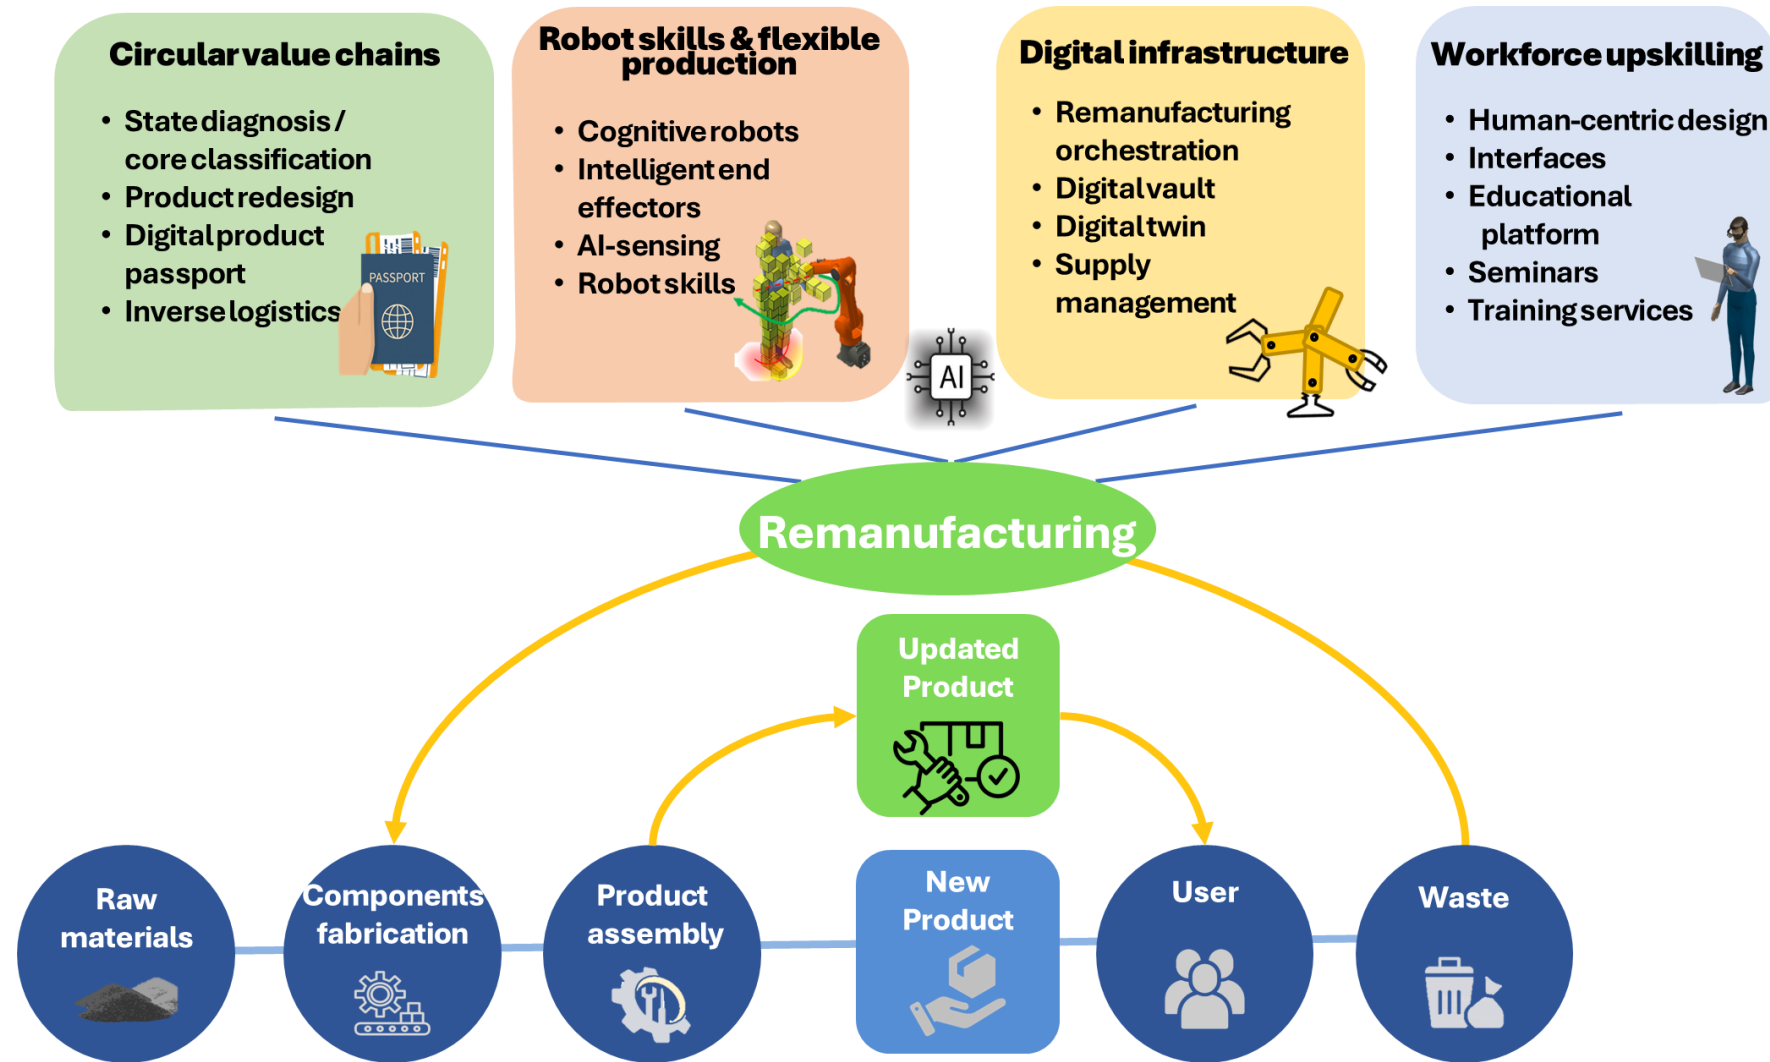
Circular value chains

- State diagnosis / core classification
- Product redesign
- Digital product passport
- Inverse logistics

PASSPORT

Robot skills & flexible production

- Cognitive robots
- Intelligent end effectors
- AI-sensing
- Robot skills

AI

Digital infrastructure

- Remanufacturing orchestration
- Digital vault
- Digital twin
- Supply management

Workforce upskilling

- Human-centric design
- Interfaces
- Educational platform
- Seminars
- Training services

Remanufacturing

Updated Product

Raw materials

Components fabrication

Product assembly

New Product

User

Waste